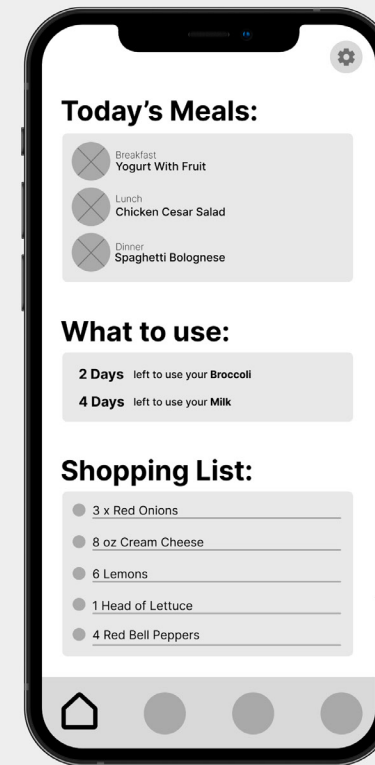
Today's Meals:

Breakfast
Yogurt With Fruit

Lunch
Chicken Cesar Salad

Dinner
Spaghetti Bolognese

What to use:

2 Days left to use your **Broccoli**

4 Days left to use your **Milk**

Shopping List:

3 x Red Onions

8 oz Cream Cheese

6 Lemons

1 Head of Lettuce

4 Red Bell Peppers